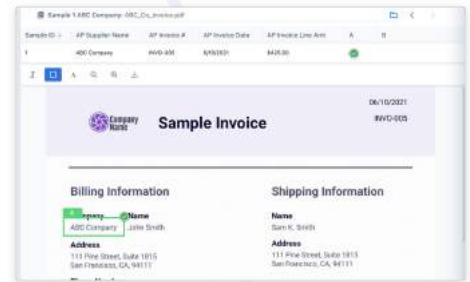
Sample 1 ABC Company: ABC_Co_Invoice.pdf

| Sample ID | AP Supplier Name | AP Invoice # | AP Invoice Date | AP Invoice Line Amt | A | B |
|---|---|---|---|---|---|---|
| 1 | ABC Company | INVD-005 | 6/10/2021 | $425.00 | | |

Company Name

Sample Invoice

06/10/2021
INVD-005

Billing Information

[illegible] Name
ABC Company John Smith

Address
111 Pine Street, Suite 1815
San Francisco, CA, 94111

Shipping Information

Name
Sam K. Smith

Address
111 Pine Street, Suite 1815
San Francisco, CA, 94111